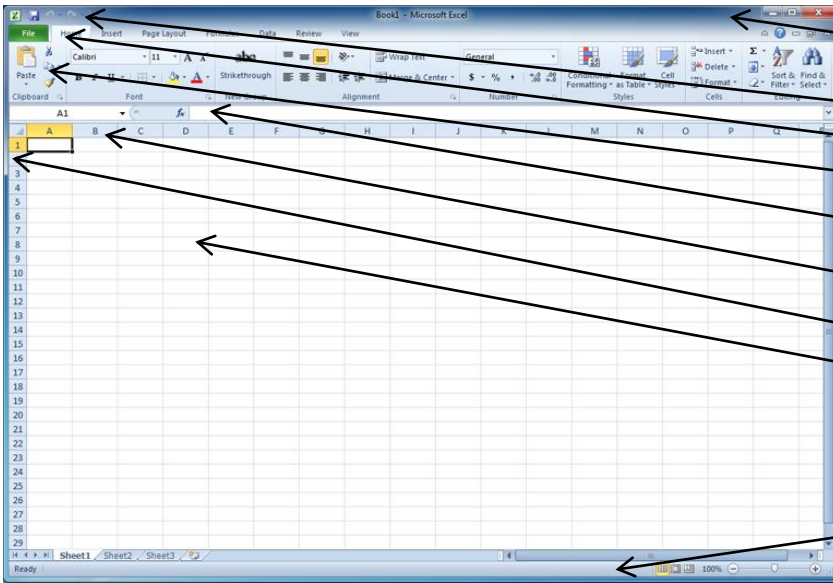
Book1 - Microsoft Excel

File Home Insert Page Layout Formulas Data Review View

Paste
Clipboard

Calibri 11 A A
B I U
Font

abc
Strikethrough
New Group

Wrap Text
Merge & Center
Alignment

General
$ % ,
Number

Conditional Formatting
Format as Table
Cell Styles
Styles

Insert
Delete
Format
Cells

Sort & Filter
Find & Select
Editing

A1
fx

| | A | B | C | D | E | F | G | H | I | J | K | L | M | N | O | P | Q |
|---|---|---|---|---|---|---|---|---|---|---|---|---|---|---|---|---|---|
| 1 | | | | | | | | | | | | | | | | | |
| 2 | | | | | | | | | | | | | | | | | |
| 3 | | | | | | | | | | | | | | | | | |
| 4 | | | | | | | | | | | | | | | | | |
| 5 | | | | | | | | | | | | | | | | | |
| 6 | | | | | | | | | | | | | | | | | |
| 7 | | | | | | | | | | | | | | | | | |
| 8 | | | | | | | | | | | | | | | | | |
| 9 | | | | | | | | | | | | | | | | | |
| 10 | | | | | | | | | | | | | | | | | |
| 11 | | | | | | | | | | | | | | | | | |
| 12 | | | | | | | | | | | | | | | | | |
| 13 | | | | | | | | | | | | | | | | | |
| 14 | | | | | | | | | | | | | | | | | |
| 15 | | | | | | | | | | | | | | | | | |
| 16 | | | | | | | | | | | | | | | | | |
| 17 | | | | | | | | | | | | | | | | | |
| 18 | | | | | | | | | | | | | | | | | |
| 19 | | | | | | | | | | | | | | | | | |
| 20 | | | | | | | | | | | | | | | | | |
| 21 | | | | | | | | | | | | | | | | | |
| 22 | | | | | | | | | | | | | | | | | |
| 23 | | | | | | | | | | | | | | | | | |
| 24 | | | | | | | | | | | | | | | | | |
| 25 | | | | | | | | | | | | | | | | | |
| 26 | | | | | | | | | | | | | | | | | |
| 27 | | | | | | | | | | | | | | | | | |
| 28 | | | | | | | | | | | | | | | | | |
| 29 | | | | | | | | | | | | | | | | | |

Sheet1 Sheet2 Sheet3

Ready
100%